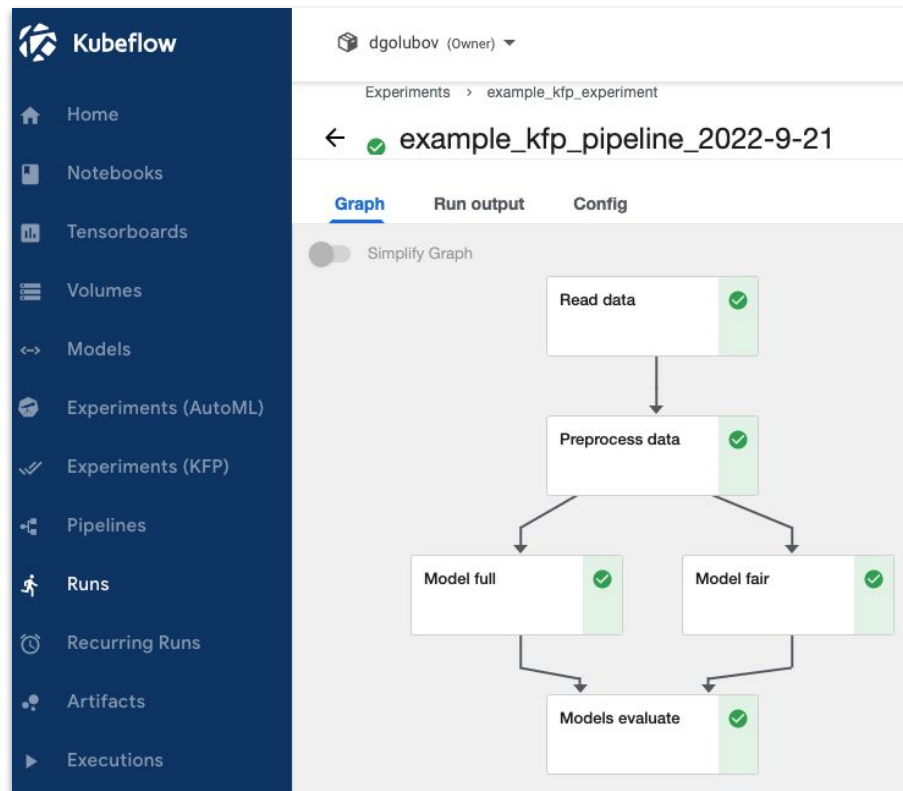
Kubeflow

Home
Notebooks
Tensorboards
Volumes
Models
Experiments (AutoML)
Experiments (KFP)
Pipelines
Runs
Recurring Runs
Artifacts
Executions

dgolubov (Owner)

Experiments > example_kfp_experiment

← example_kfp_pipeline_2022-9-21

Graph Run output Config

Simplify Graph

Read data

Preprocess data

Model full

Model fair

Models evaluate